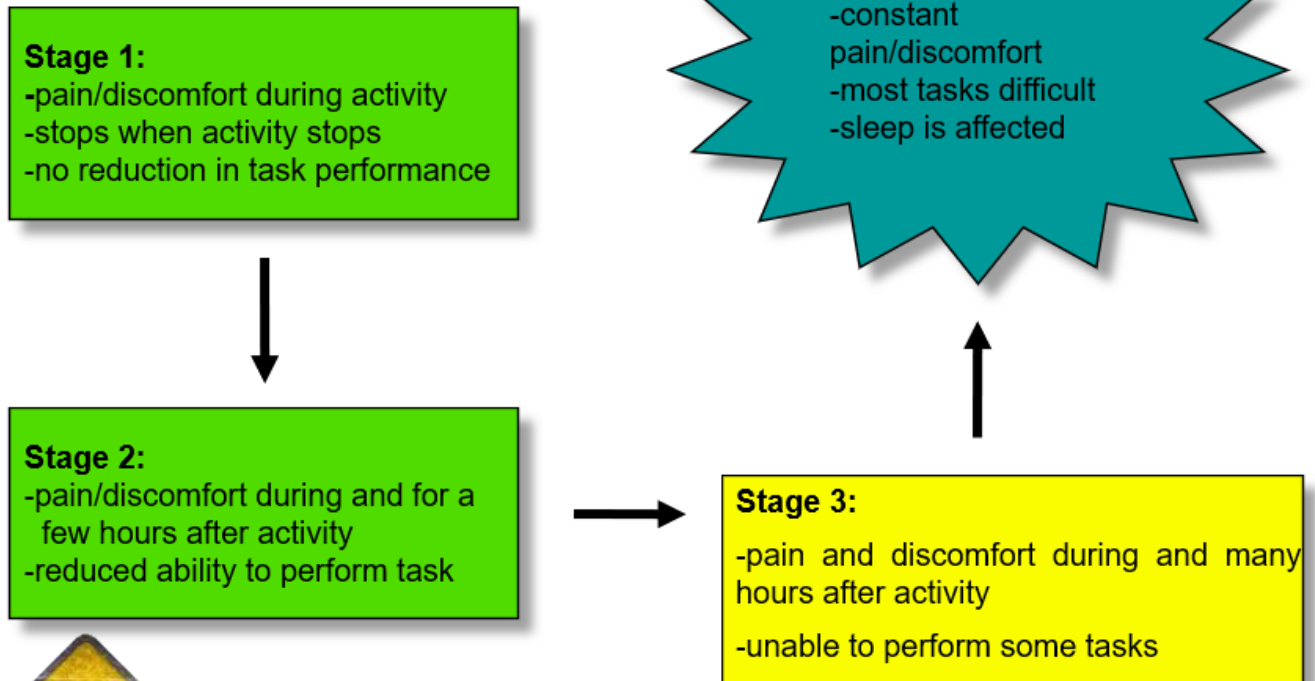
-constant pain/discomfort
-most tasks difficult
-sleep is affected

Stage 1:
-pain/discomfort during activity
-stops when activity stops
-no reduction in task performance

Stage 2:
-pain/discomfort during and for a few hours after activity
-reduced ability to perform task

Stage 3:
-pain and discomfort during and many hours after activity

-unable to perform some tasks